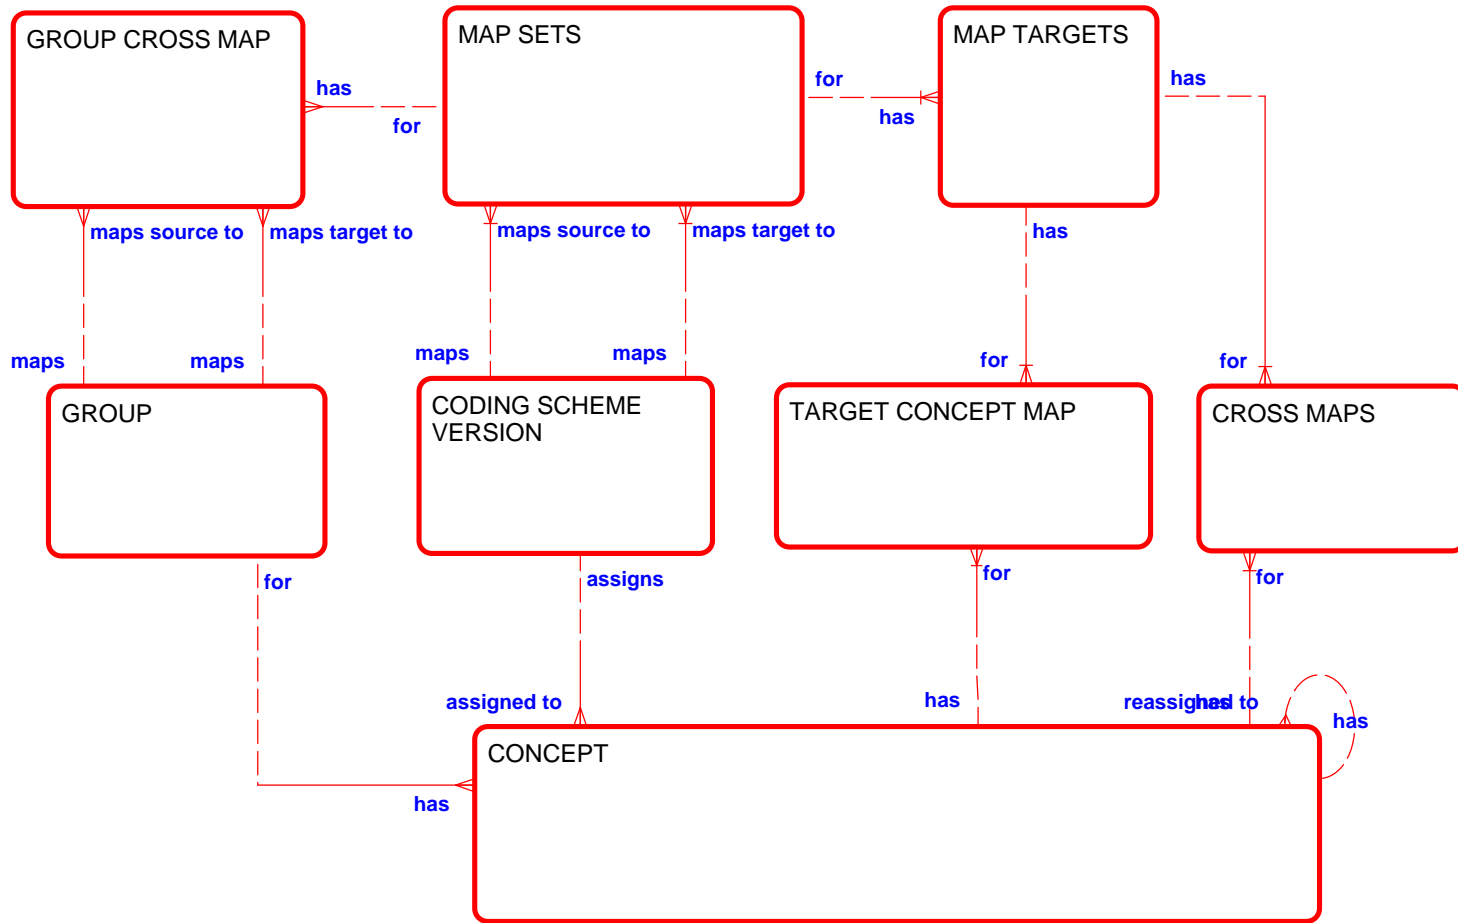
GROUP CROSS MAP

has

for

MAP SETS

for

has

MAP TARGETS

has

maps source to

maps target to

maps source to

maps target to

has

maps

maps

maps

maps

for

for

GROUP

CODING SCHEME VERSION

TARGET CONCEPT MAP

CROSS MAPS

for

assigns

for

for

assigned to

has

reassigned to

has

has

CONCEPT

has